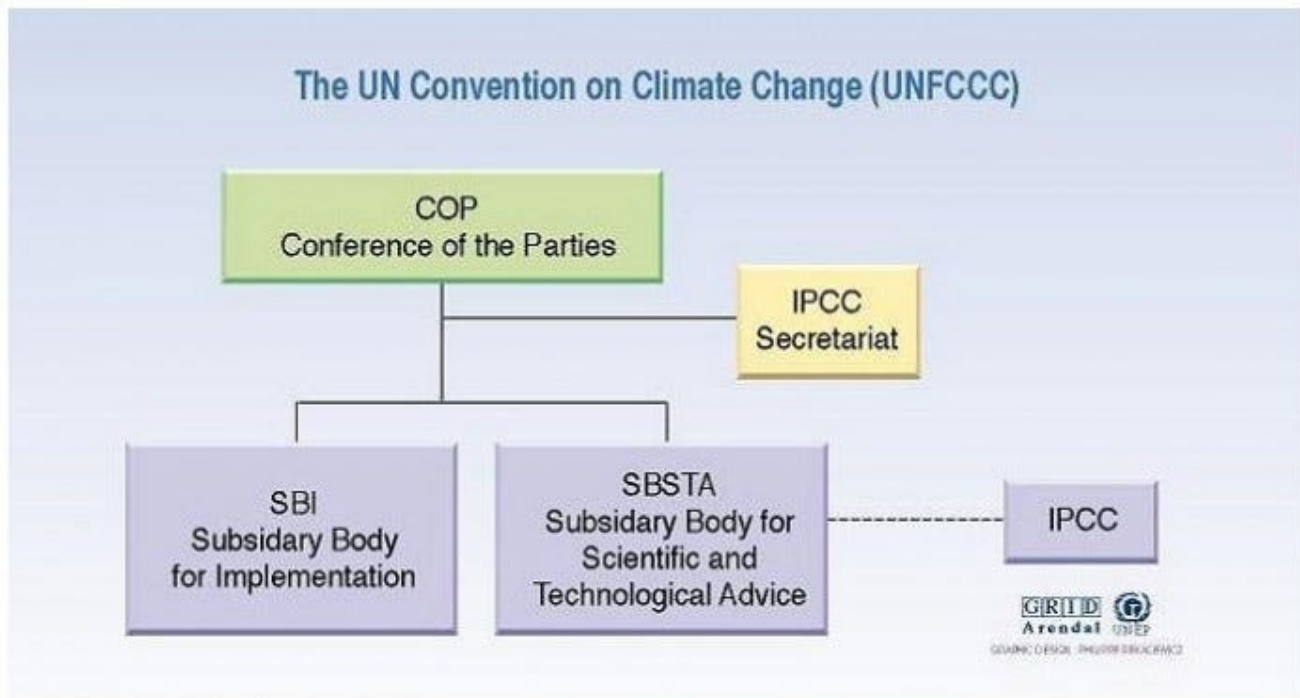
The UN Convention on Climate Change (UNFCCC)

COP
Conference of the Parties

IPCC
Secretariat

SBI
Subsidary Body
for Implementation

SBSTA
Subsidary Body for
Scientific and
Technological Advice

IPCC

GRID
Arendal UNEP
GRAPHIC DESIGN: PHILIPPE REKACEWICZ